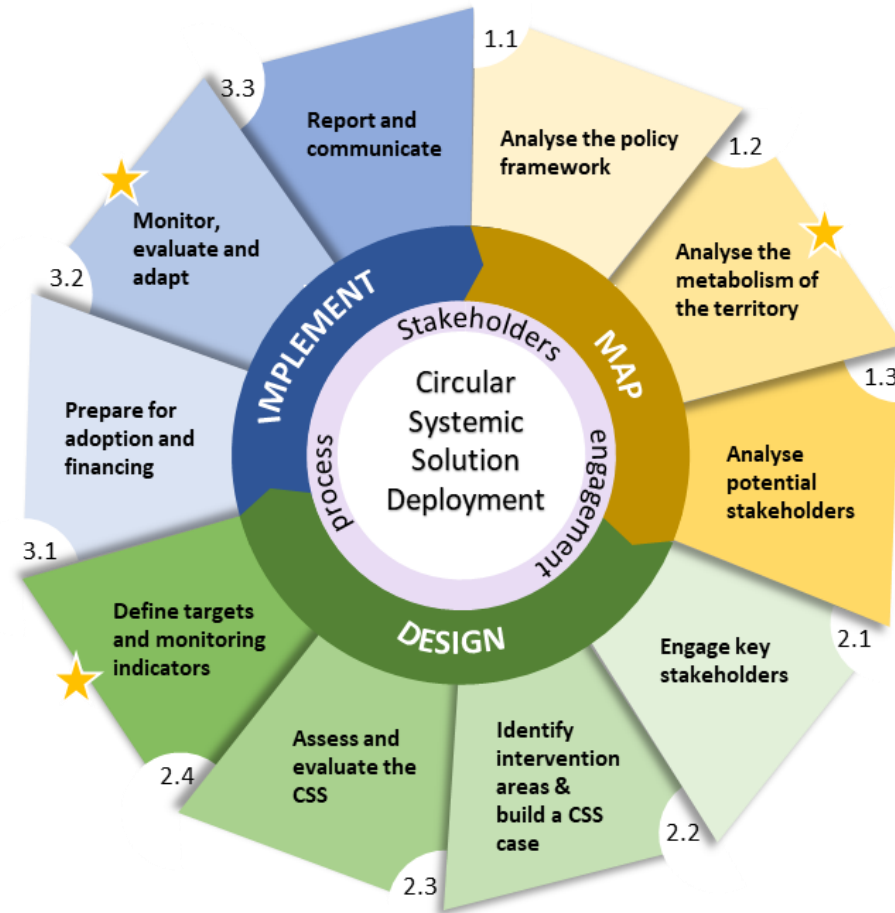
Circular Systemic Solution Deployment

Stakeholders engagement process

MAP

1.1
Analyse the policy framework

1.2
Analyse the metabolism of the territory

1.3
Analyse potential stakeholders

DESIGN

2.1
Engage key stakeholders

2.2
Identify intervention areas & build a CSS case

2.3
Assess and evaluate the CSS

2.4
Define targets and monitoring indicators

IMPLEMENT

3.1
Prepare for adoption and financing

3.2
Monitor, evaluate and adapt

3.3
Report and communicate